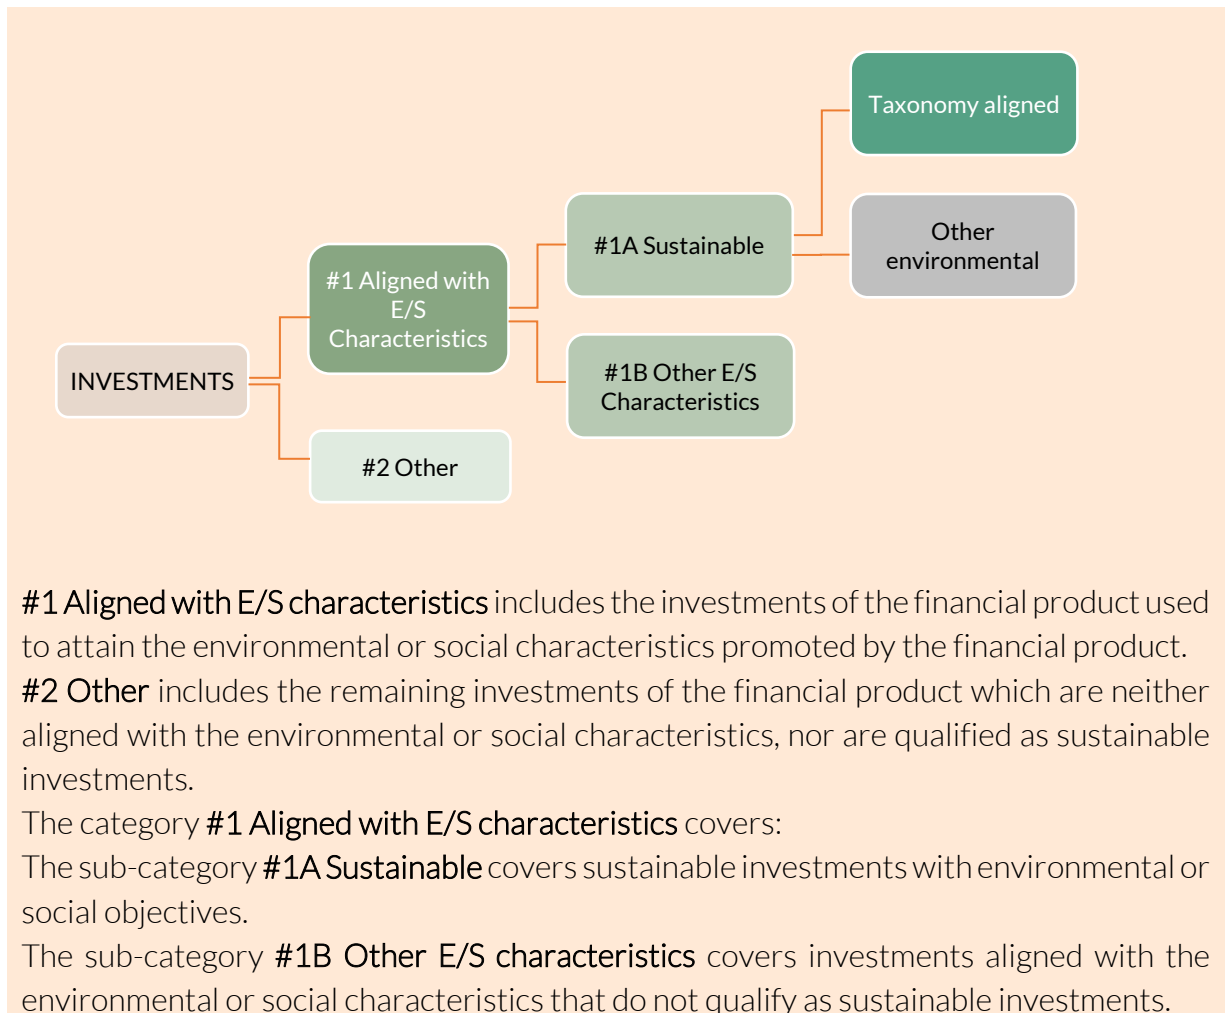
Taxonomy aligned

#1A Sustainable

Other environmental

#1 Aligned with E/S Characteristics

INVESTMENTS

#1B Other E/S Characteristics

#2 Other

#1 Aligned with E/S characteristics includes the investments of the financial product used to attain the environmental or social characteristics promoted by the financial product.
#2 Other includes the remaining investments of the financial product which are neither aligned with the environmental or social characteristics, nor are qualified as sustainable investments.
The category #1 Aligned with E/S characteristics covers:
The sub-category #1A Sustainable covers sustainable investments with environmental or social objectives.
The sub-category #1B Other E/S characteristics covers investments aligned with the environmental or social characteristics that do not qualify as sustainable investments.